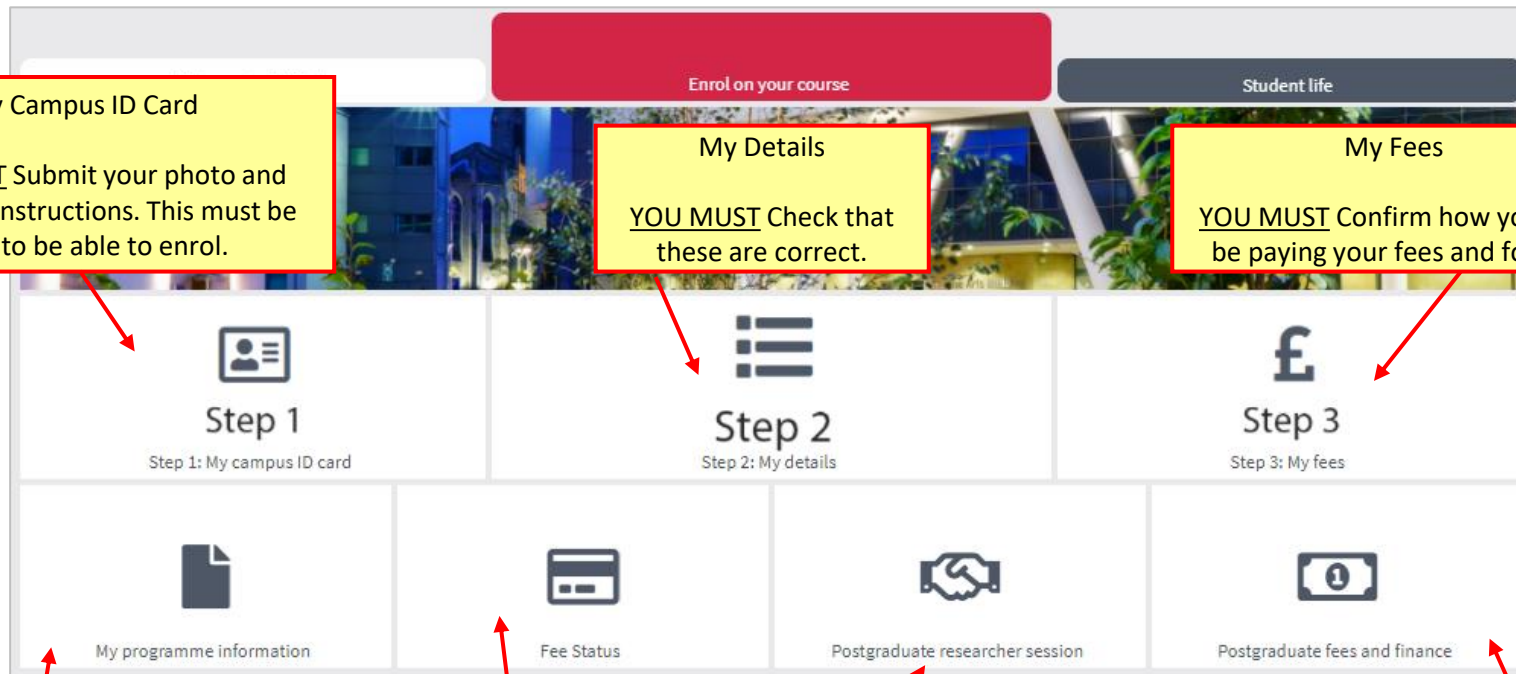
Enrol on your course

Student life

y Campus ID Card

T Submit your photo and nstructions. This must be to be able to enrol.

My Details

YOU MUST Check that these are correct.

My Fees

YOU MUST Confirm how y be paying your fees and f

Step 1
Step 1: My campus ID card

Step 2
Step 2: My details

Step 3
Step 3: My fees

My programme information

Fee Status

Postgraduate researcher session

Postgraduate fees and finance